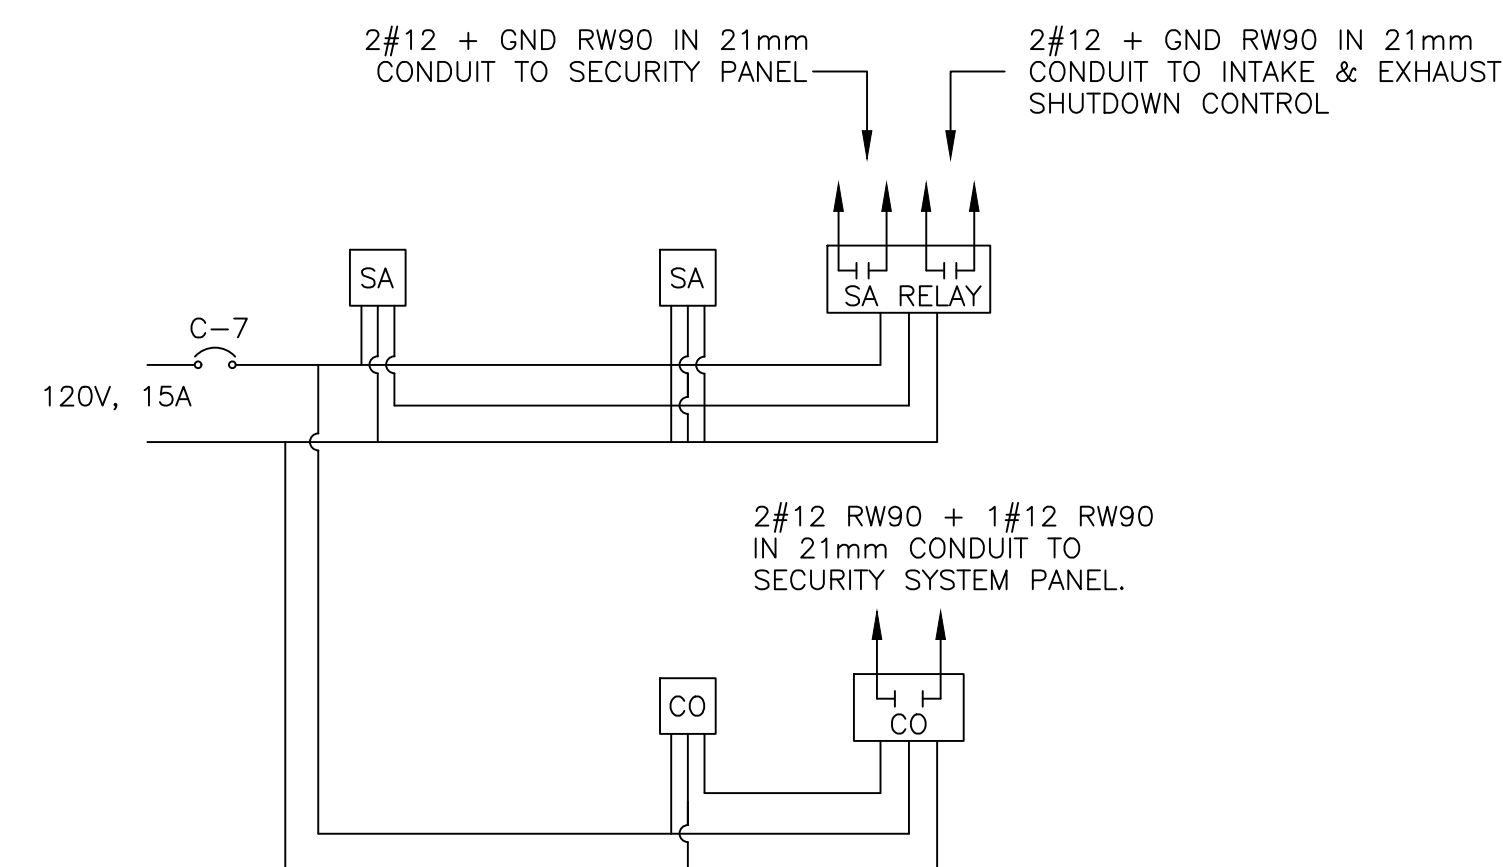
2#12 + GND RW90 IN 21mm CONDUIT TO SECURITY PANEL

2#12 + GND RW90 IN 21mm CONDUIT TO INTAKE & EXHAUST SHUTDOWN CONTROL

SA

SA

SA RELAY

C−7

120V, 15A

2#12 RW90 + 1#12 RW90 IN 21mm CONDUIT TO SECURITY SYSTEM PANEL.

CO

CO